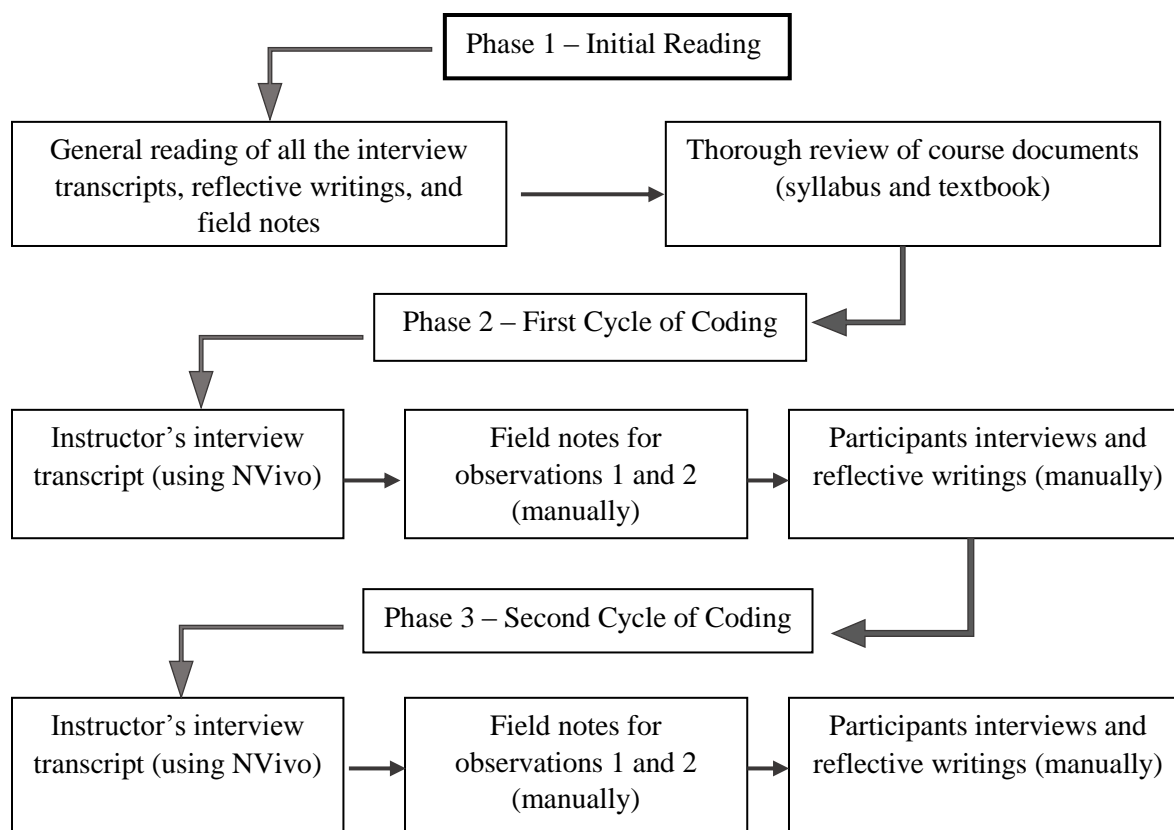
Phase 1 – Initial Reading

General reading of all the interview transcripts, reflective writings, and field notes

Thorough review of course documents (syllabus and textbook)

Phase 2 – First Cycle of Coding

Instructor's interview transcript (using NVivo)

Field notes for observations 1 and 2 (manually)

Participants interviews and reflective writings (manually)

Phase 3 – Second Cycle of Coding

Instructor's interview transcript (using NVivo)

Field notes for observations 1 and 2 (manually)

Participants interviews and reflective writings (manually)